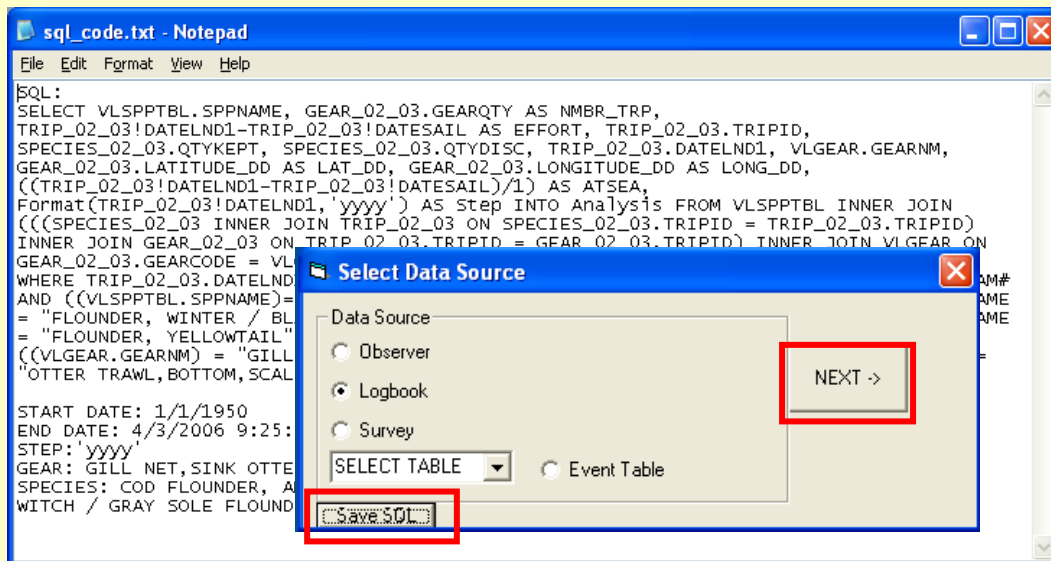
sql_code.txt - Notepad

File Edit Format View Help

SQL:
SELECT VLSPPTBL.SPPNAME, GEAR_02_03.GEARQTY AS NMBR_TRP, TRIP_02_03!DATELND1-TRIP_02_03!DATESAIL AS EFFORT, TRIP_02_03.TRIPID, SPECIES_02_03.QTYKEPT, SPECIES_02_03.QTYDISC, TRIP_02_03.DATELND1, VLGEAR.GEARNM, GEAR_02_03.LATITUDE_DD AS LAT_DD, GEAR_02_03.LONGITUDE_DD AS LONG_DD, ((TRIP_02_03!DATELND1-TRIP_02_03!DATESAIL)/1) AS ATSEA, Format(TRIP_02_03!DATELND1,'yyyy') AS Step INTO Analysis FROM VLSPPTBL INNER JOIN (((SPECIES_02_03 INNER JOIN TRIP_02_03 ON SPECIES_02_03.TRIPID = TRIP_02_03.TRIPID) INNER JOIN GEAR_02_03 ON TRIP_02_03.TRIPID = GEAR_02_03.TRIPID) INNER JOIN VLGEAR ON GEAR_02_03.GEARCODE = VL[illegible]
WHERE TRIP_02_03.DATELND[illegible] AM#
AND ((VLSPPTBL.SPPNAME)=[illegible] AME
= "FLOUNDER, WINTER / BL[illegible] AME
= "FLOUNDER, YELLOWTAIL"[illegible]
((VLGEAR.GEARNM) = "GILL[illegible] =
"OTTER TRAWL,BOTTOM,SCAL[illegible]

START DATE: 1/1/1950
END DATE: 4/3/2006 9:25:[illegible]
STEP:'yyyy'
GEAR: GILL NET,SINK OTTE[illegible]
SPECIES: COD FLOUNDER, A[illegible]
WITCH / GRAY SOLE FLOUND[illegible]

Select Data Source

Data Source
Observer
Logbook
Survey
SELECT TABLE
Event Table
NEXT ->
Save SQL